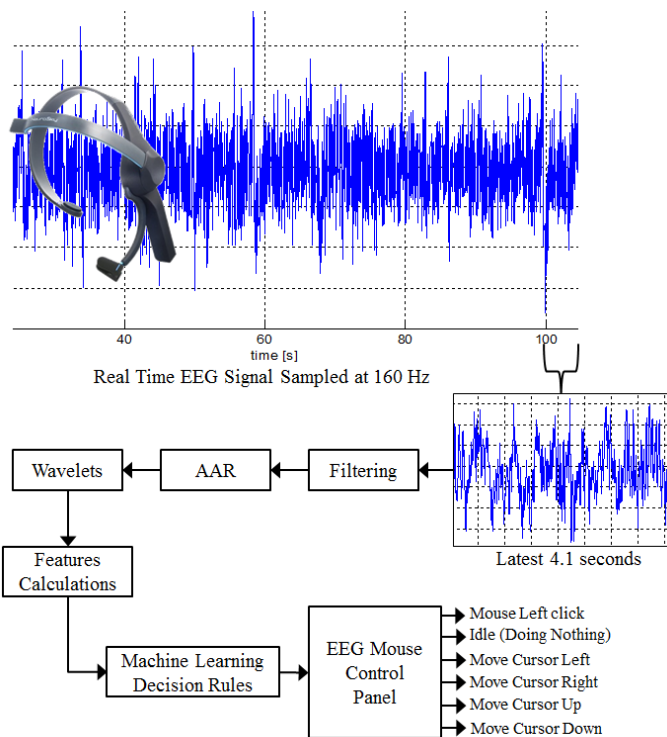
40
60
80
100
time [s]
Real Time EEG Signal Sampled at 160 Hz

Wavelets
AAR
Filtering

Latest 4.1 seconds

Features Calculations

Machine Learning Decision Rules

EEG Mouse Control Panel

Mouse Left click
Idle (Doing Nothing)
Move Cursor Left
Move Cursor Right
Move Cursor Up
Move Cursor Down